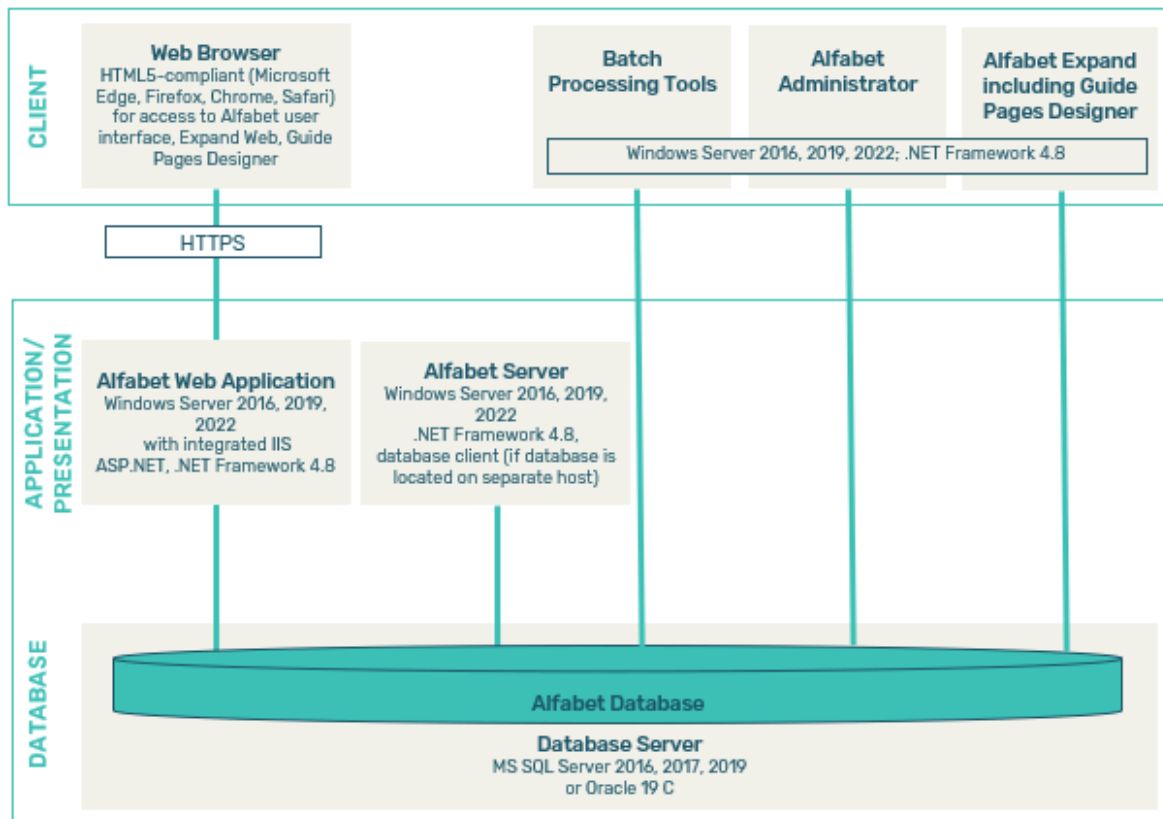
CLIENT

Web Browser
HTML5-compliant (Microsoft Edge, Firefox, Chrome, Safari) for access to Alfabet user interface, Expand Web, Guide Pages Designer

Batch Processing Tools

Alfabet Administrator

Alfabet Expand including Guide Pages Designer

Windows Server 2016, 2019, 2022; .NET Framework 4.8

HTTPS

APPLICATION/ PRESENTATION

Alfabet Web Application
Windows Server 2016, 2019, 2022
with integrated IIS
ASP.NET, .NET Framework 4.8

Alfabet Server
Windows Server 2016, 2019, 2022
.NET Framework 4.8, database client (if database is located on separate host)

DATABASE

Alfabet Database

Database Server
MS SQL Server 2016, 2017, 2019
or Oracle 19 C